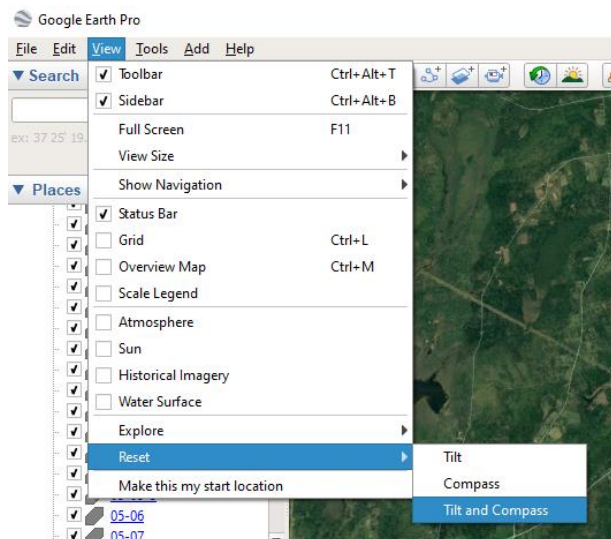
Google Earth Pro

File Edit View Tools Add Help

▼ Search

ex: 37 25' 19.

▼ Places

Toolbar Ctrl+Alt+T
Sidebar Ctrl+Alt+B
Full Screen F11
View Size
Show Navigation
Status Bar
Grid Ctrl+L
Overview Map Ctrl+M
Scale Legend
Atmosphere
Sun
Historical Imagery
Water Surface
Explore
Reset
Make this my start location

Tilt
Compass
Tilt and Compass

05-06
05-07